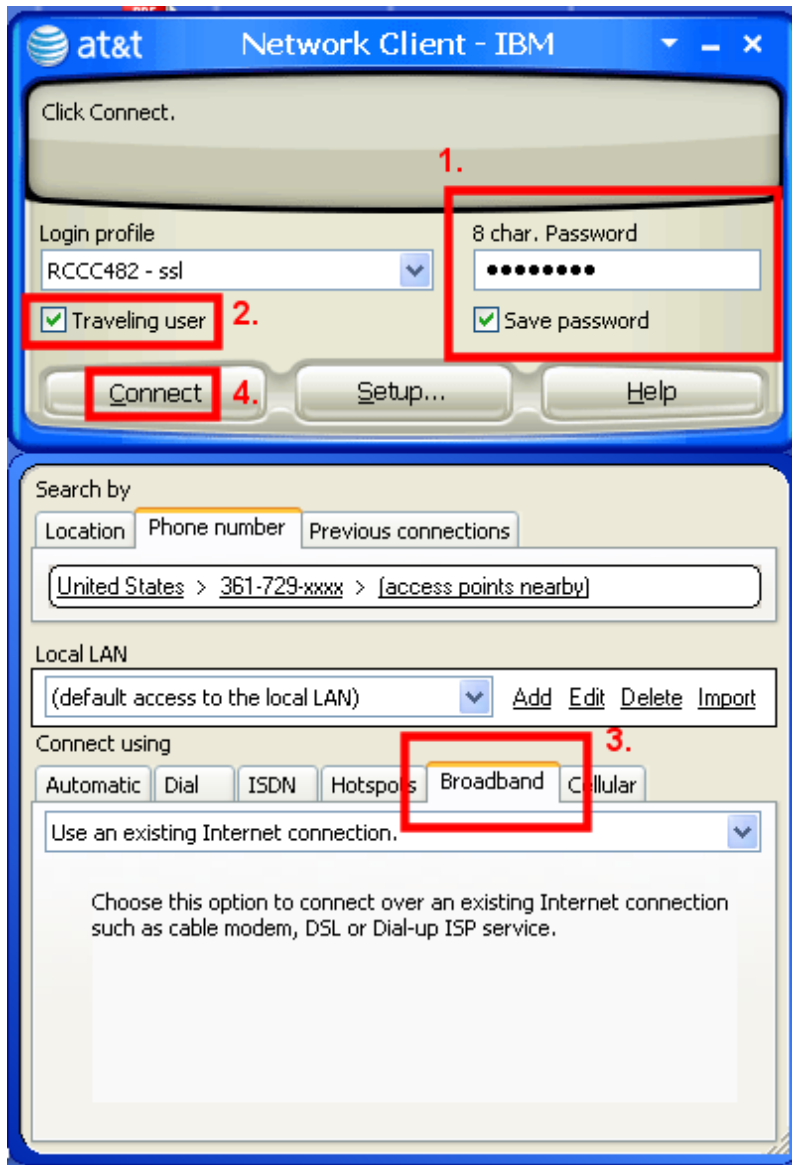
at&t Network Client - IBM

Click Connect.

1.

Login profile
RCCC482 - ssl

8 char. Password
●●●●●●●●●

Traveling user 2.

Save password

Connect 4.
Setup...
Help

Search by
Location
Phone number
Previous connections

United States > 361-729-xxxx > (access points nearby)

Local LAN
(default access to the local LAN)
Add Edit Delete Import

Connect using
3.
Automatic
Dial
ISDN
Hotspots
Broadband
Cellular

Use an existing Internet connection.

Choose this option to connect over an existing Internet connection such as cable modem, DSL or Dial-up ISP service.